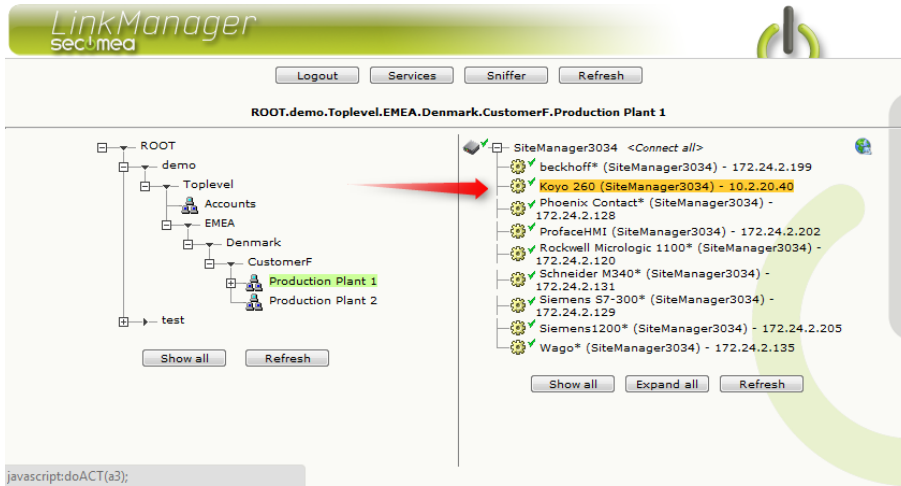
LinkManager
secomea

Logout
Services
Sniffer
Refresh

ROOT.demo.Toplevel.EMEA.Denmark.CustomerF.Production Plant 1

ROOT
demo
Toplevel
Accounts
EMEA
Denmark
CustomerF
Production Plant 1
Production Plant 2
test

Show all
Refresh

SiteManager3034 <Connect all>
beckhoff* (SiteManager3034) - 172.24.2.199
Koyo 260 (SiteManager3034) - 10.2.20.40
Phoenix Contact* (SiteManager3034) - 172.24.2.128
ProfaceHMI (SiteManager3034) - 172.24.2.202
Rockwell Micrologic 1100* (SiteManager3034) - 172.24.2.120
Schneider M340* (SiteManager3034) - 172.24.2.131
Siemens S7-300* (SiteManager3034) - 172.24.2.129
Siemens1200* (SiteManager3034) - 172.24.2.205
Wago* (SiteManager3034) - 172.24.2.135

Show all
Expand all
Refresh

javascript:doACT(a3);